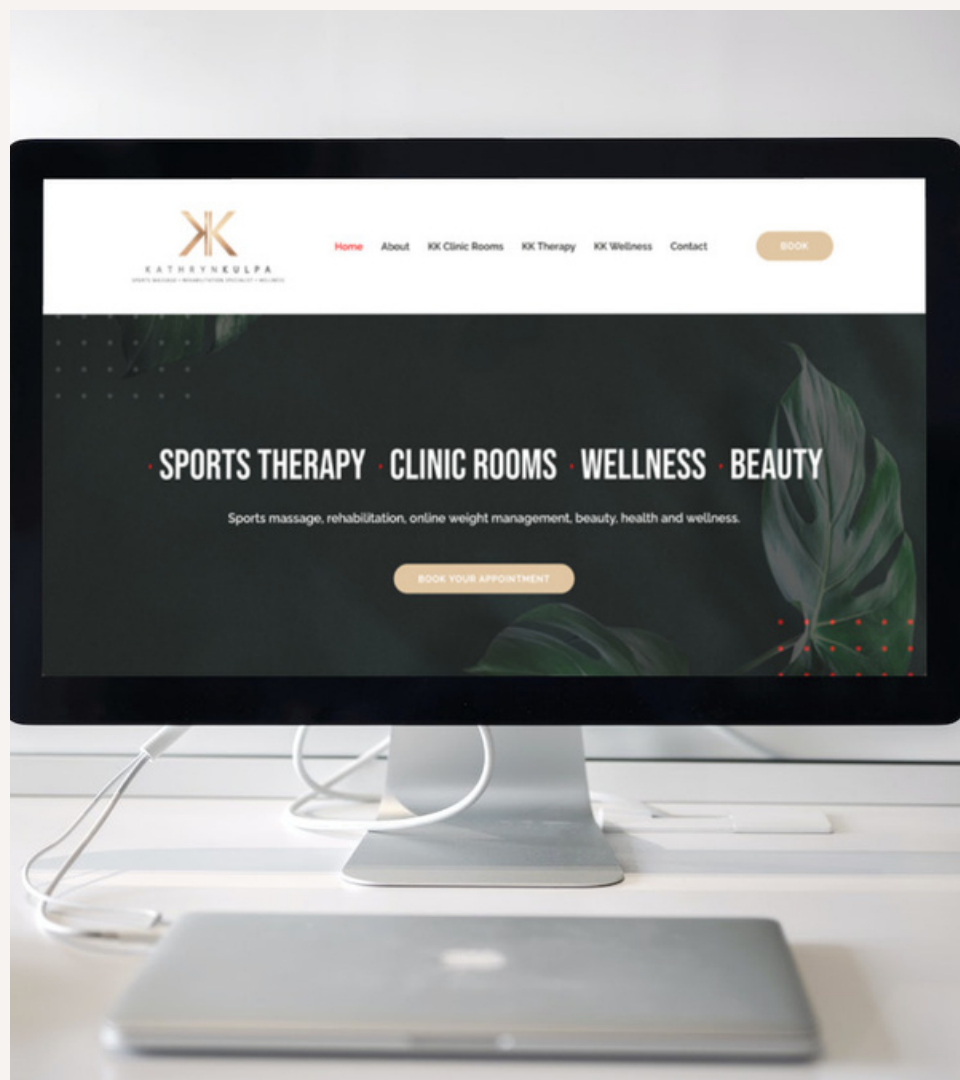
KK

KATHRYNKULPA

SPORTS MASSAGE • REHABILITATION SPECIALIST • WELLNESS

Home About KK Clinic Rooms KK Therapy KK Wellness Contact

BOOK

· SPORTS THERAPY · CLINIC ROOMS · WELLNESS · BEAUTY

Sports massage, rehabilitation, online weight management, beauty, health and wellness.

BOOK YOUR APPOINTMENT